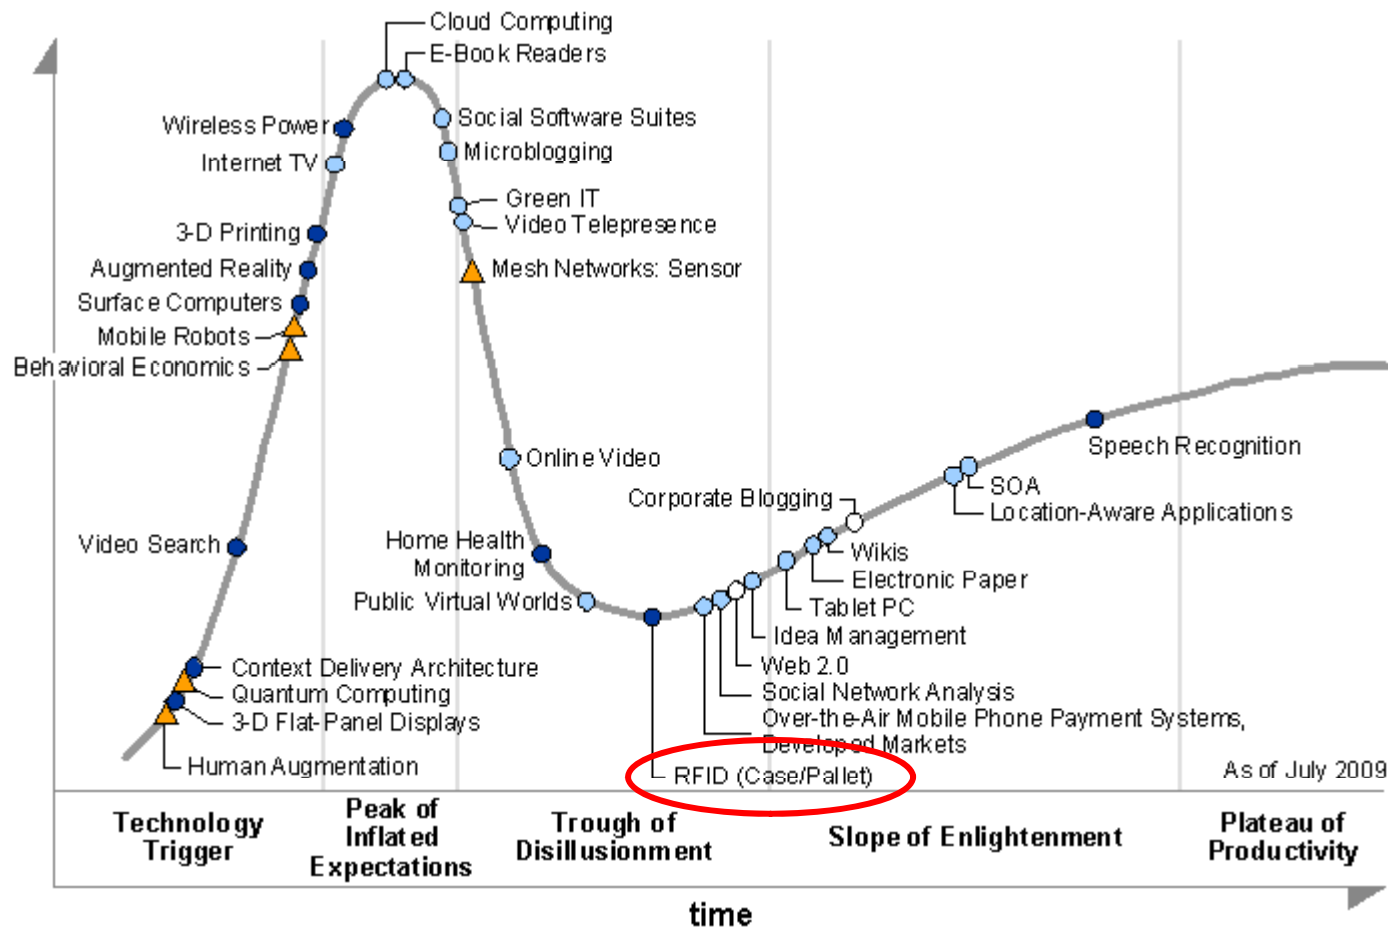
Cloud Computing
E-Book Readers
Wireless Power
Social Software Suites
Internet TV
Microblogging
Green IT
Video Telepresence
3-D Printing
Augmented Reality
Mesh Networks: Sensor
Surface Computers
Mobile Robots
Behavioral Economics
Speech Recognition
Online Video
SOA
Corporate Blogging
Location-Aware Applications
Video Search
Home Health Monitoring
Wikis
Electronic Paper
Public Virtual Worlds
Tablet PC
Idea Management
Context Delivery Architecture
Web 2.0
Quantum Computing
Social Network Analysis
3-D Flat-Panel Displays
Over-the-Air Mobile Phone Payment Systems, Developed Markets
Human Augmentation
RFID (Case/Pallet)
As of July 2009

Technology Trigger
Peak of Inflated Expectations
Trough of Disillusionment
Slope of Enlightenment
Plateau of Productivity

time